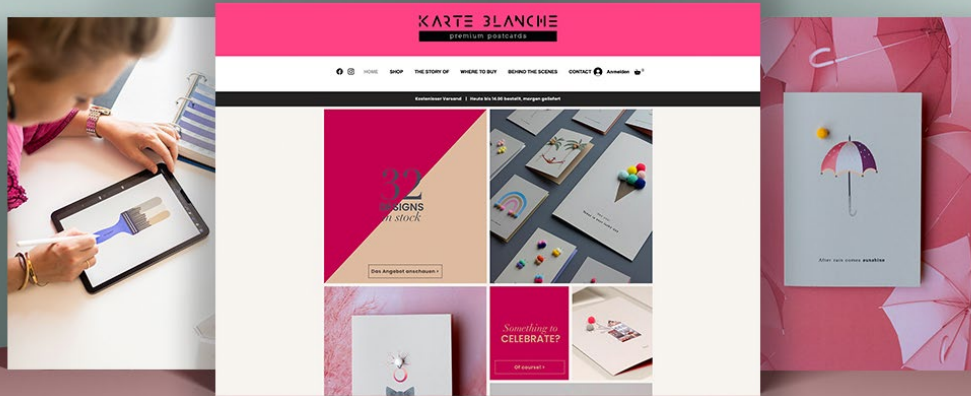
KARTE BLANCHE
premium postcards

HOME SHOP THE STORY OF WHERE TO BUY BEHIND THE SCENES CONTACT Anmelden 0

Kostenloser Versand | Heute bis 16.00 bestellt, morgen geliefert

32
DESIGNS
in stock

Das Angebot anschauen >

Something to
CELEBRATE?

Of course! >

After rain comes sunshine